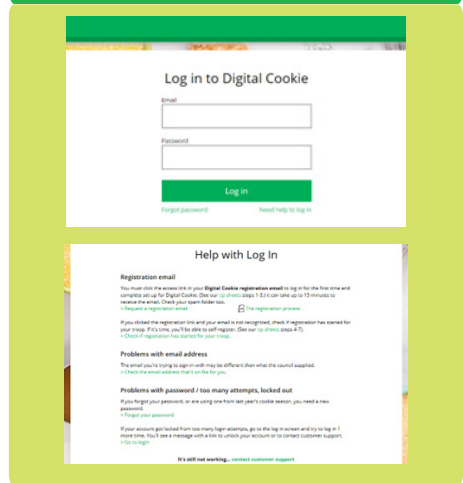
Log in to Digital Cookie

Email

Password

Log in

Forgot password

Need help to log in

Help with Log In

Registration email

You must click the access link in your Digital Cookie registration email to log in for the first time and complete set up for Digital Cookie. (See our tip sheets steps 1-3.) It can take up to 15 minutes to receive the email. Check your spam folder too.

> Request a registration email

The registration process

If you clicked the registration link and your email is not recognized, check if registration has started for your troop. If it's time, you'll be able to self-register. (See our tip sheets steps 4-7).

> Check if registration has started for your troop

Problems with email address

The email you're trying to sign in with may be different than what the council supplied.

> Check the email address that's on file for you

Problems with password / too many attempts, locked out

If you forget your password, or are using one from last year's cookie season, you need a new password.

> Forgot your password

If your account got locked from too many login attempts, go to the log in screen and try to log in 1 more time. You'll see a message with a link to unlock your account or to contact customer support.

> Go to login

It's still not working... contact customer support